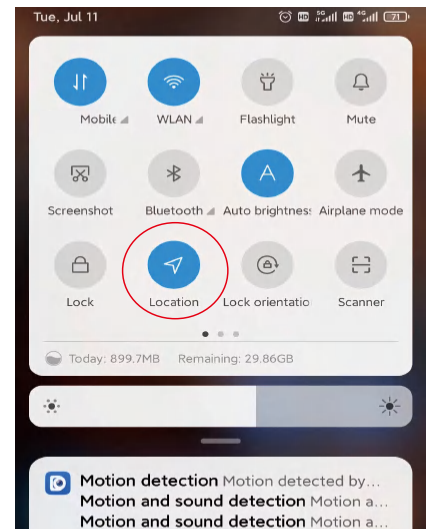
Tue, Jul 11

5G HD 4G 71

Mobile

WLAN

Flashlight

Mute

Screenshot

Bluetooth

A

Auto brightness

Airplane mode

Lock

Location

Lock orientatio

Scanner

Today: 899.7MB Remaining: 29.86GB

Motion detection Motion detected by...

Motion and sound detection Motion a...

Motion and sound detection Motion a...